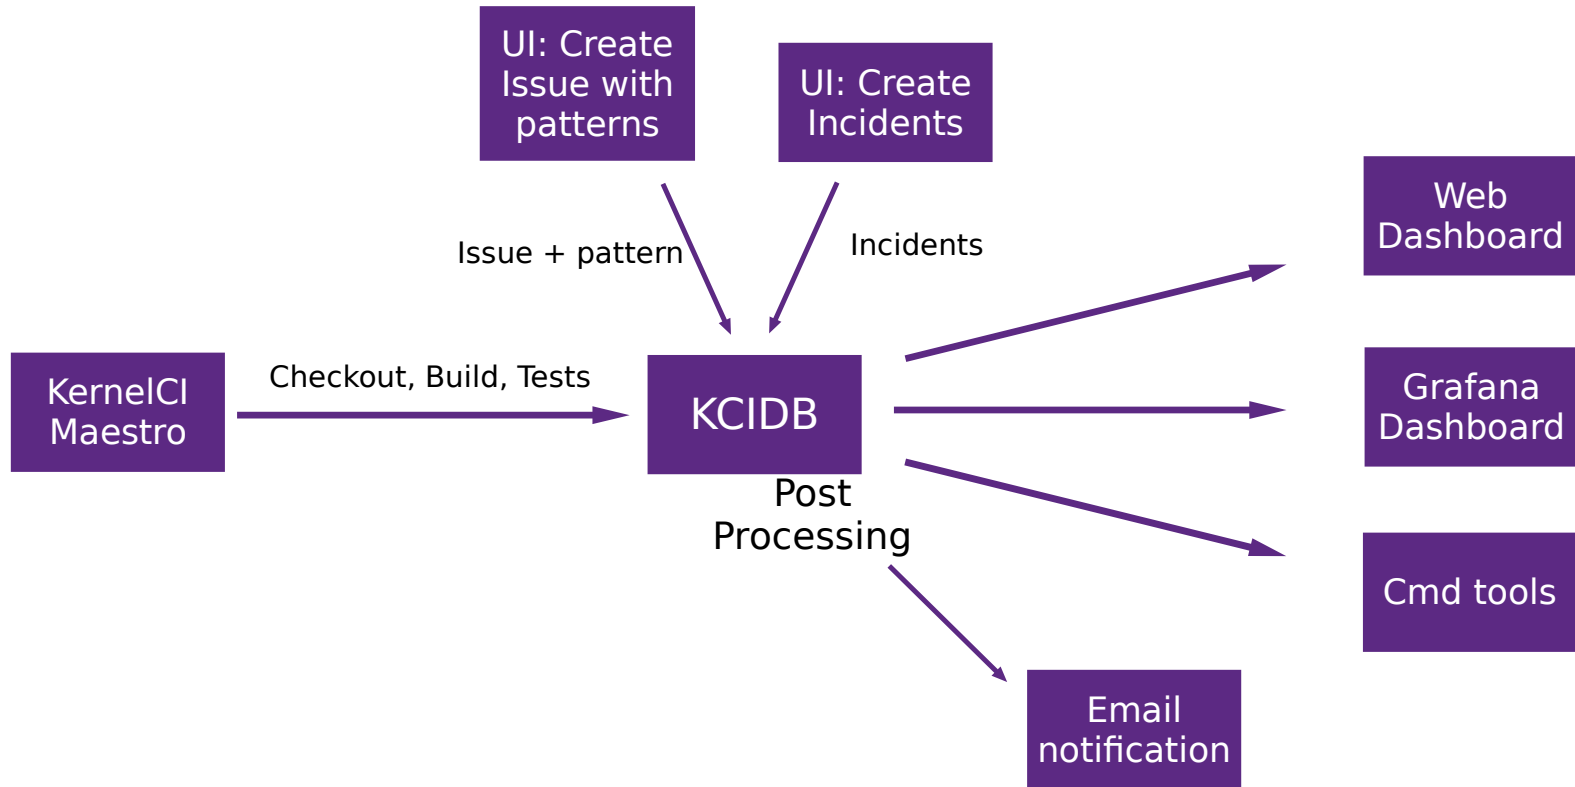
UI: Create Issue with patterns

UI: Create Incidents

Issue + pattern

Incidents

Web Dashboard

KernelCI Maestro

Checkout, Build, Tests

KCIDB

Grafana Dashboard

Post Processing

Cmd tools

Email notification